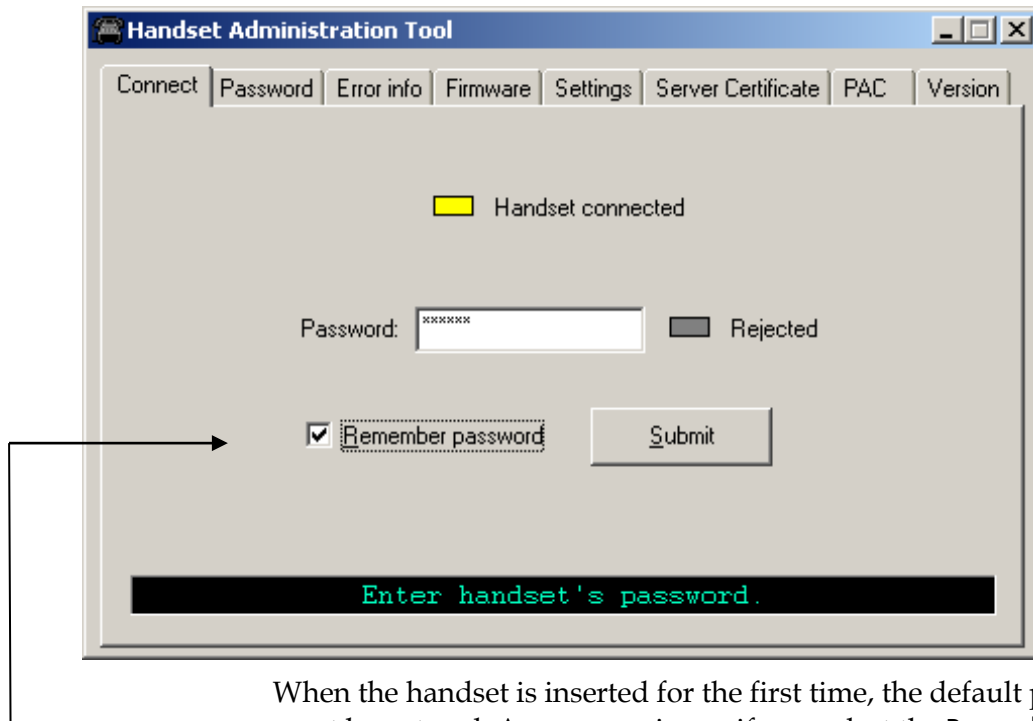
Handset Administration Tool

Connect | Password | Error info | Firmware | Settings | Server Certificate | PAC | Version

Handset connected

Password: ****** Rejected

Remember password

Submit

Enter handset's password.

When the handset is inserted for the first time, the default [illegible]